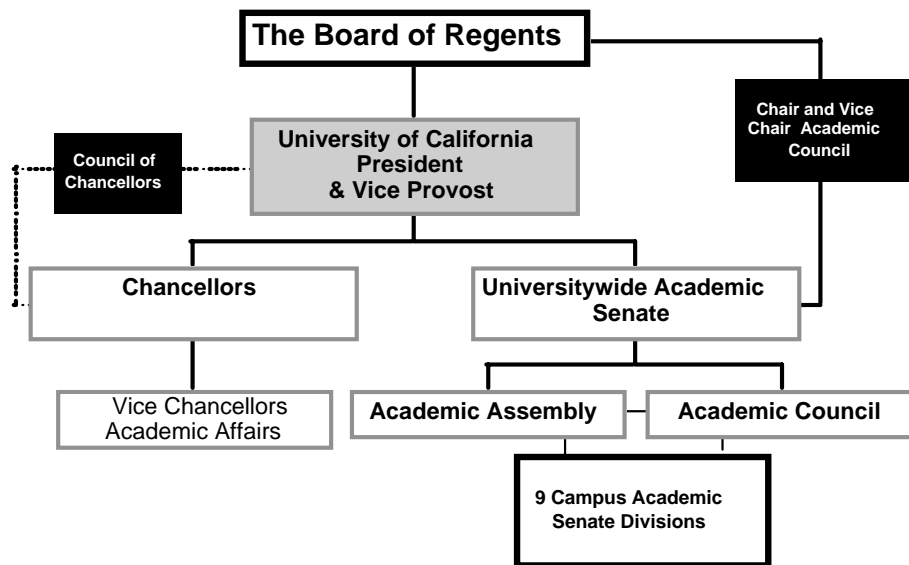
The Board of Regents

Chair and Vice Chair Academic Council

Council of Chancellors

University of California President & Vice Provost

Chancellors

Universitywide Academic Senate

Vice Chancellors Academic Affairs

Academic Assembly

Academic Council

9 Campus Academic Senate Divisions